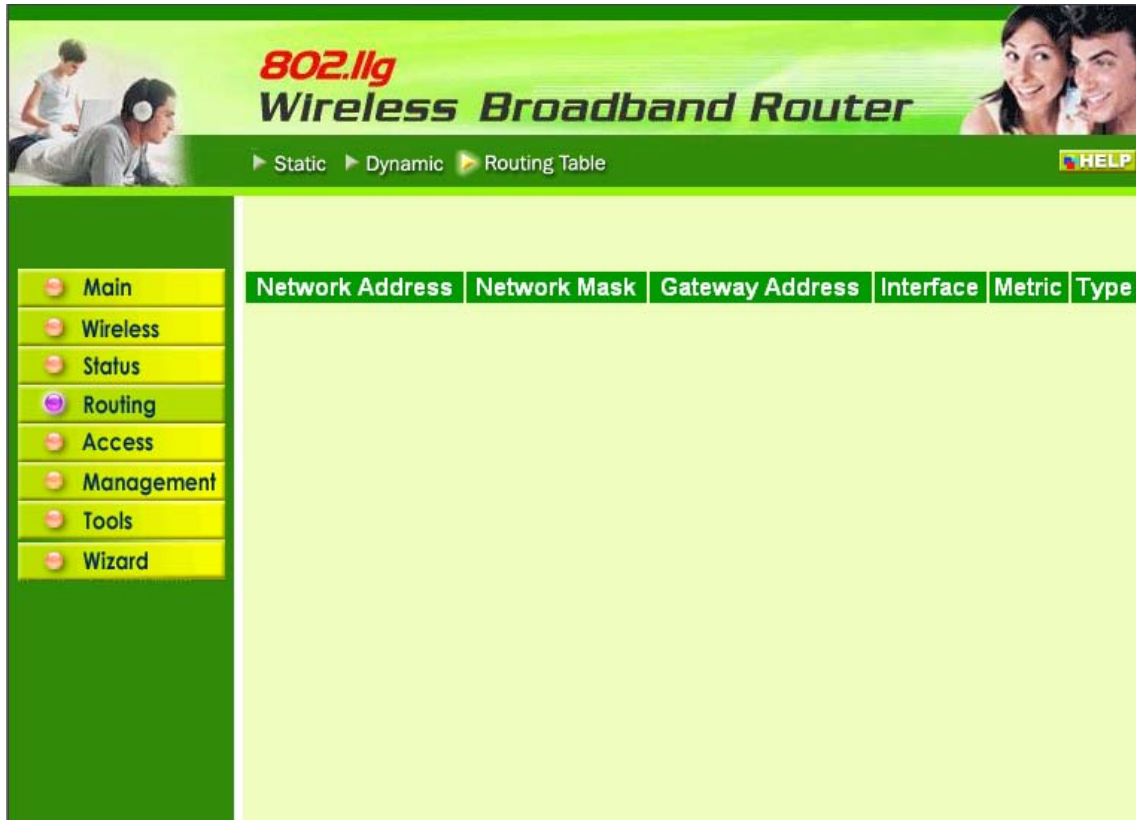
802.llg
Wireless Broadband Router

Static  Dynamic  Routing Table

HELP

Main
Wireless
Status
Routing
Access
Management
Tools
Wizard

| Network Address | Network Mask | Gateway Address | Interface | Metric | Type |
|---|---|---|---|---|---|